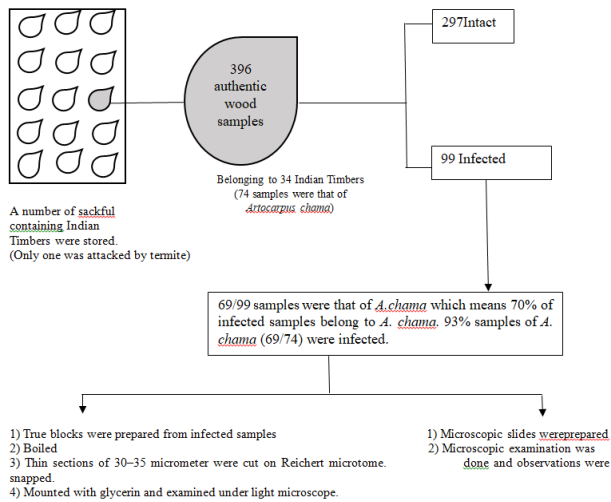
396 authentic wood samples

297Intact

99 Infected

Belonging to 34 Indian Timbers (74 samples were that of Artocarpus chama)

A number of sackful containing Indian Timbers were stored. (Only one was attacked by termite)

69/99 samples were that of A.chama which means 70% of infected samples belong to A. chama. 93% samples of A. chama (69/74) were infected.

1) True blocks were prepared from infected samples
2) Boiled
3) Thin sections of 30–35 micrometer were cut on Reichert microtome.
4) Mounted with glycerin and examined under light microscope.

1) Microscopic slides wereprepared
2) Microscopic examination was done and observations were snapped.